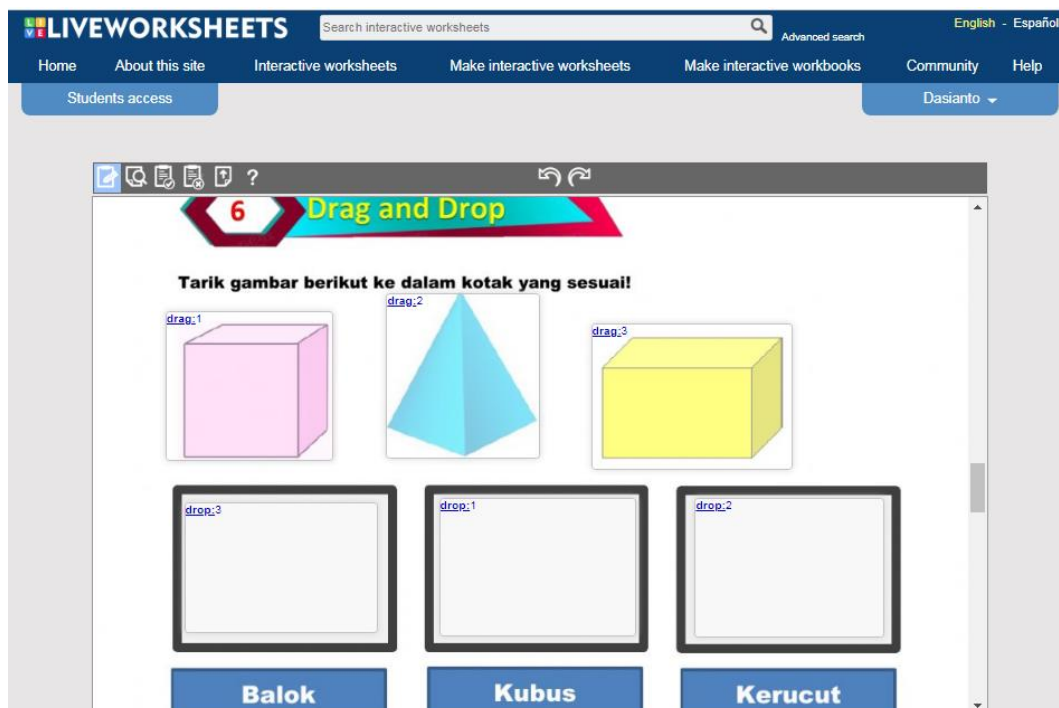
LIVEWORKSHEETS
Search interactive worksheets
Advanced search
English - Español
Home About this site Interactive worksheets Make interactive worksheets Make interactive workbooks Community Help
Students access
Dasianto
?

6 Drag and Drop

Tarik gambar berikut ke dalam kotak yang sesuai!

drag:1
drag:2
drag:3

drop:3
drop:1
drop:2

Balok
Kubus
Kerucut